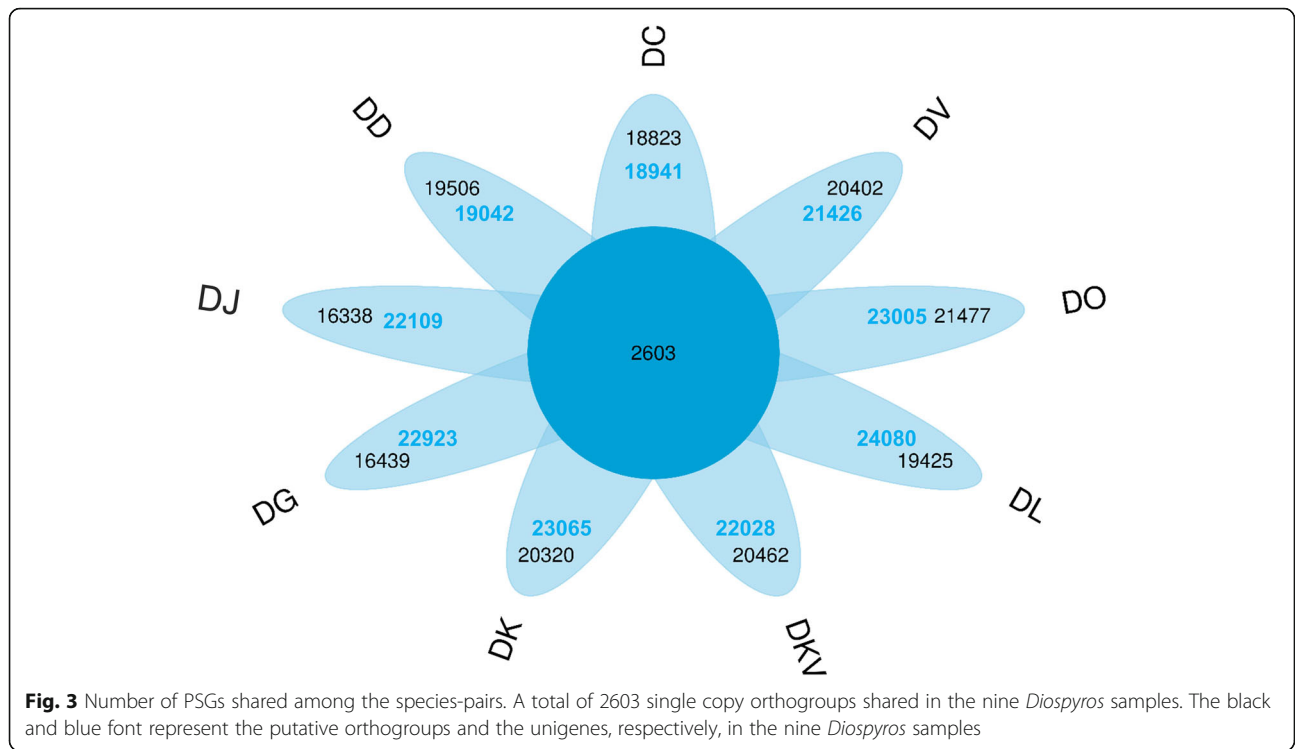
DC
18823
18941

DV
20402
21426

DO
23005 21477

DL
24080
19425

DKV
22028
20462

DK
23065
20320

DG
22923
16439

DJ
16338 22109

DD
19506
19042

2603

**Fig. 3** Number of PSGs shared among the species-pairs. A total of 2603 single copy orthogroups shared in the nine *Diospyros* samples. The black and blue font represent the putative orthogroups and the unigenes, respectively, in the nine *Diospyros* samples